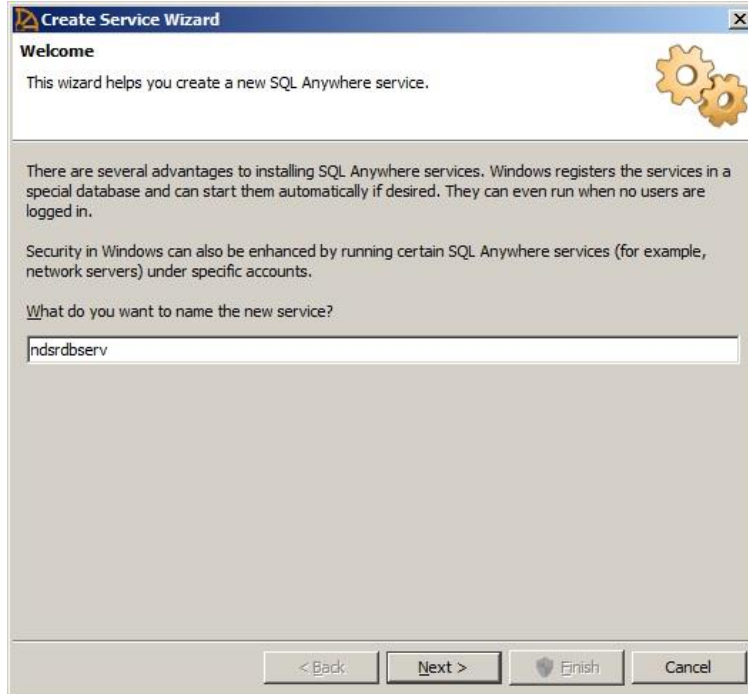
Create Service Wizard

Welcome

This wizard helps you create a new SQL Anywhere service.

There are several advantages to installing SQL Anywhere services. Windows registers the services in a special database and can start them automatically if desired. They can even run when no users are logged in.

Security in Windows can also be enhanced by running certain SQL Anywhere services (for example, network servers) under specific accounts.

What do you want to name the new service?

ndsrdbserv

< Back

Next >

Finish

Cancel